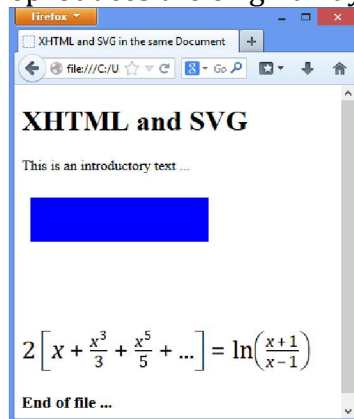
Firefox

XHTML and SVG in the same Document

file:///C:/U

Go

XHTML and SVG

This is an introductory text ...

$2\left[x+\frac{x^3}{3}+\frac{x^5}{5}+\ldots\right]=\ln\left(\frac{x+1}{x-1}\right)$

End of file ...